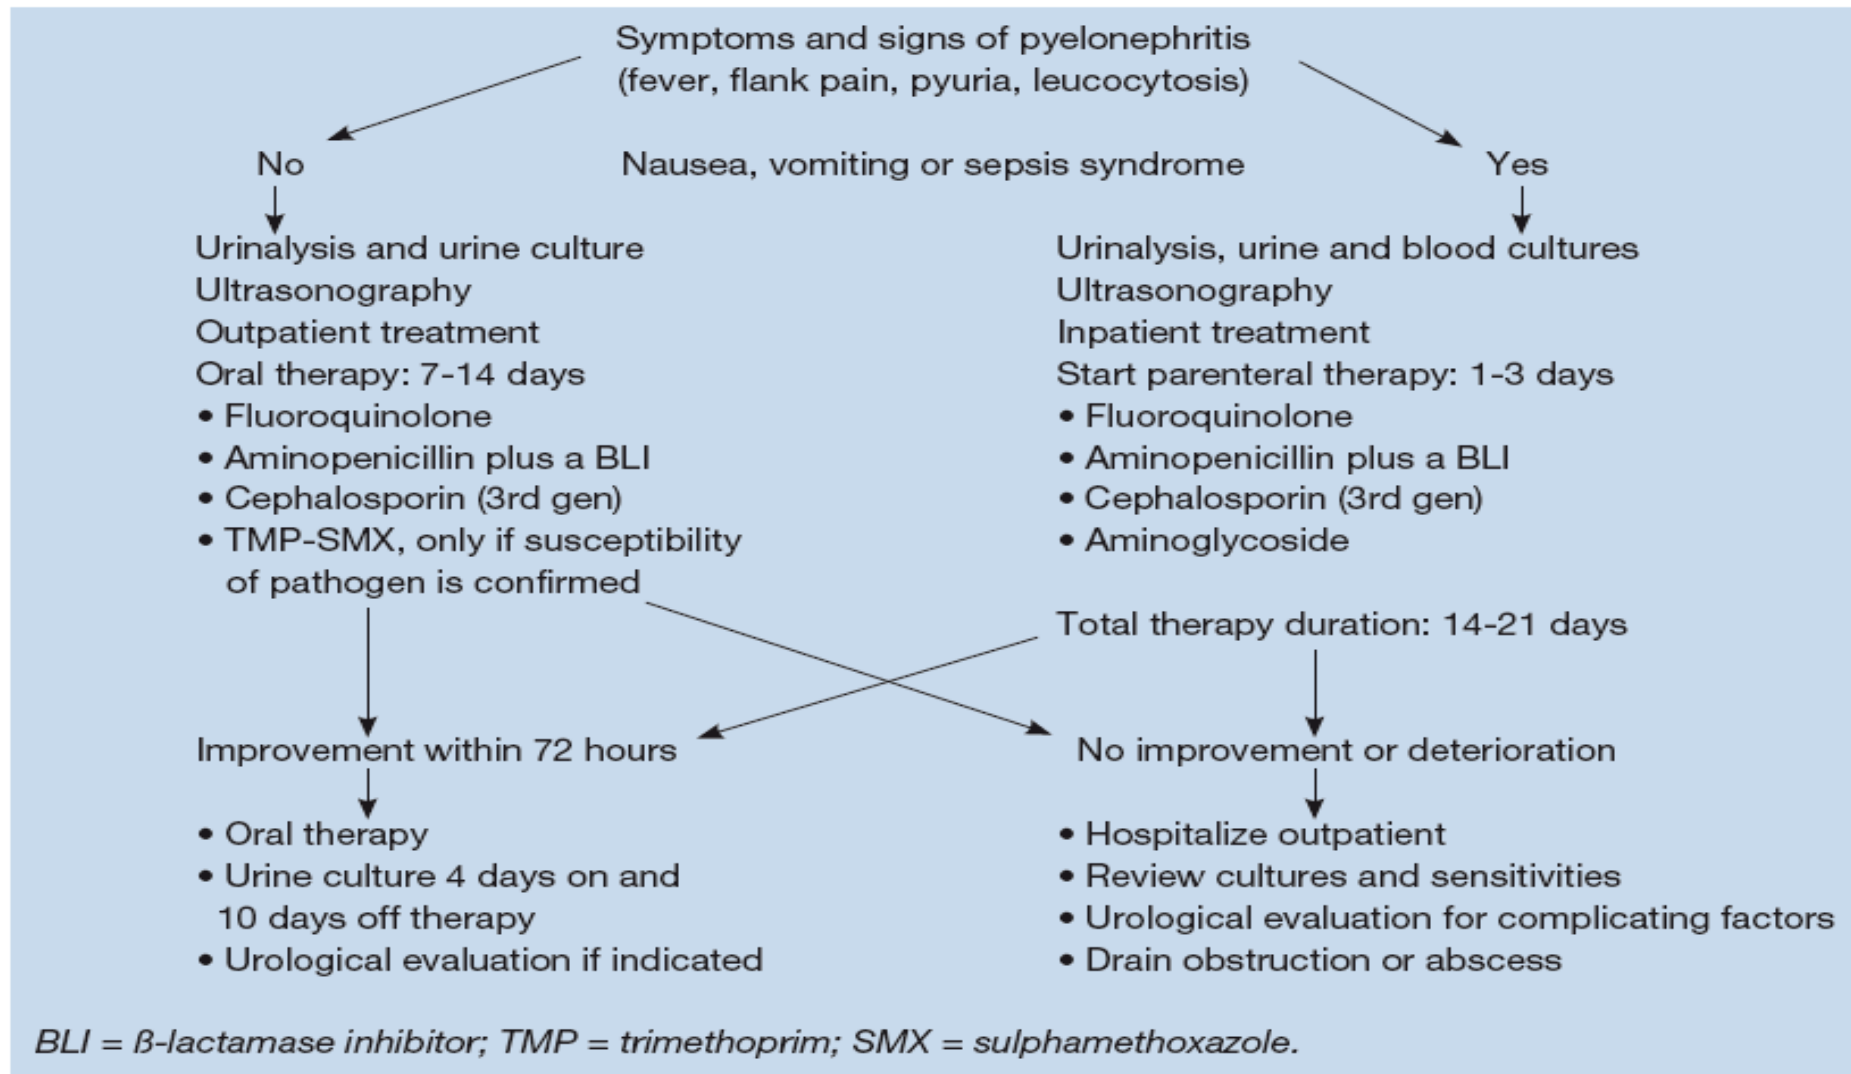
Symptoms and signs of pyelonephritis
(fever, flank pain, pyuria, leucocytosis)

No

Nausea, vomiting or sepsis syndrome

Yes

Urinalysis and urine culture
Ultrasonography
Outpatient treatment
Oral therapy: 7-14 days
• Fluoroquinolone
• Aminopenicillin plus a BLI
• Cephalosporin (3rd gen)
• TMP-SMX, only if susceptibility of pathogen is confirmed

Urinalysis, urine and blood cultures
Ultrasonography
Inpatient treatment
Start parenteral therapy: 1-3 days
• Fluoroquinolone
• Aminopenicillin plus a BLI
• Cephalosporin (3rd gen)
• Aminoglycoside

Total therapy duration: 14-21 days

Improvement within 72 hours

No improvement or deterioration

• Oral therapy
• Urine culture 4 days on and 10 days off therapy
• Urological evaluation if indicated

• Hospitalize outpatient
• Review cultures and sensitivities
• Urological evaluation for complicating factors
• Drain obstruction or abscess

BLI = ß-lactamase inhibitor; TMP = trimethoprim; SMX = sulphamethoxazole.